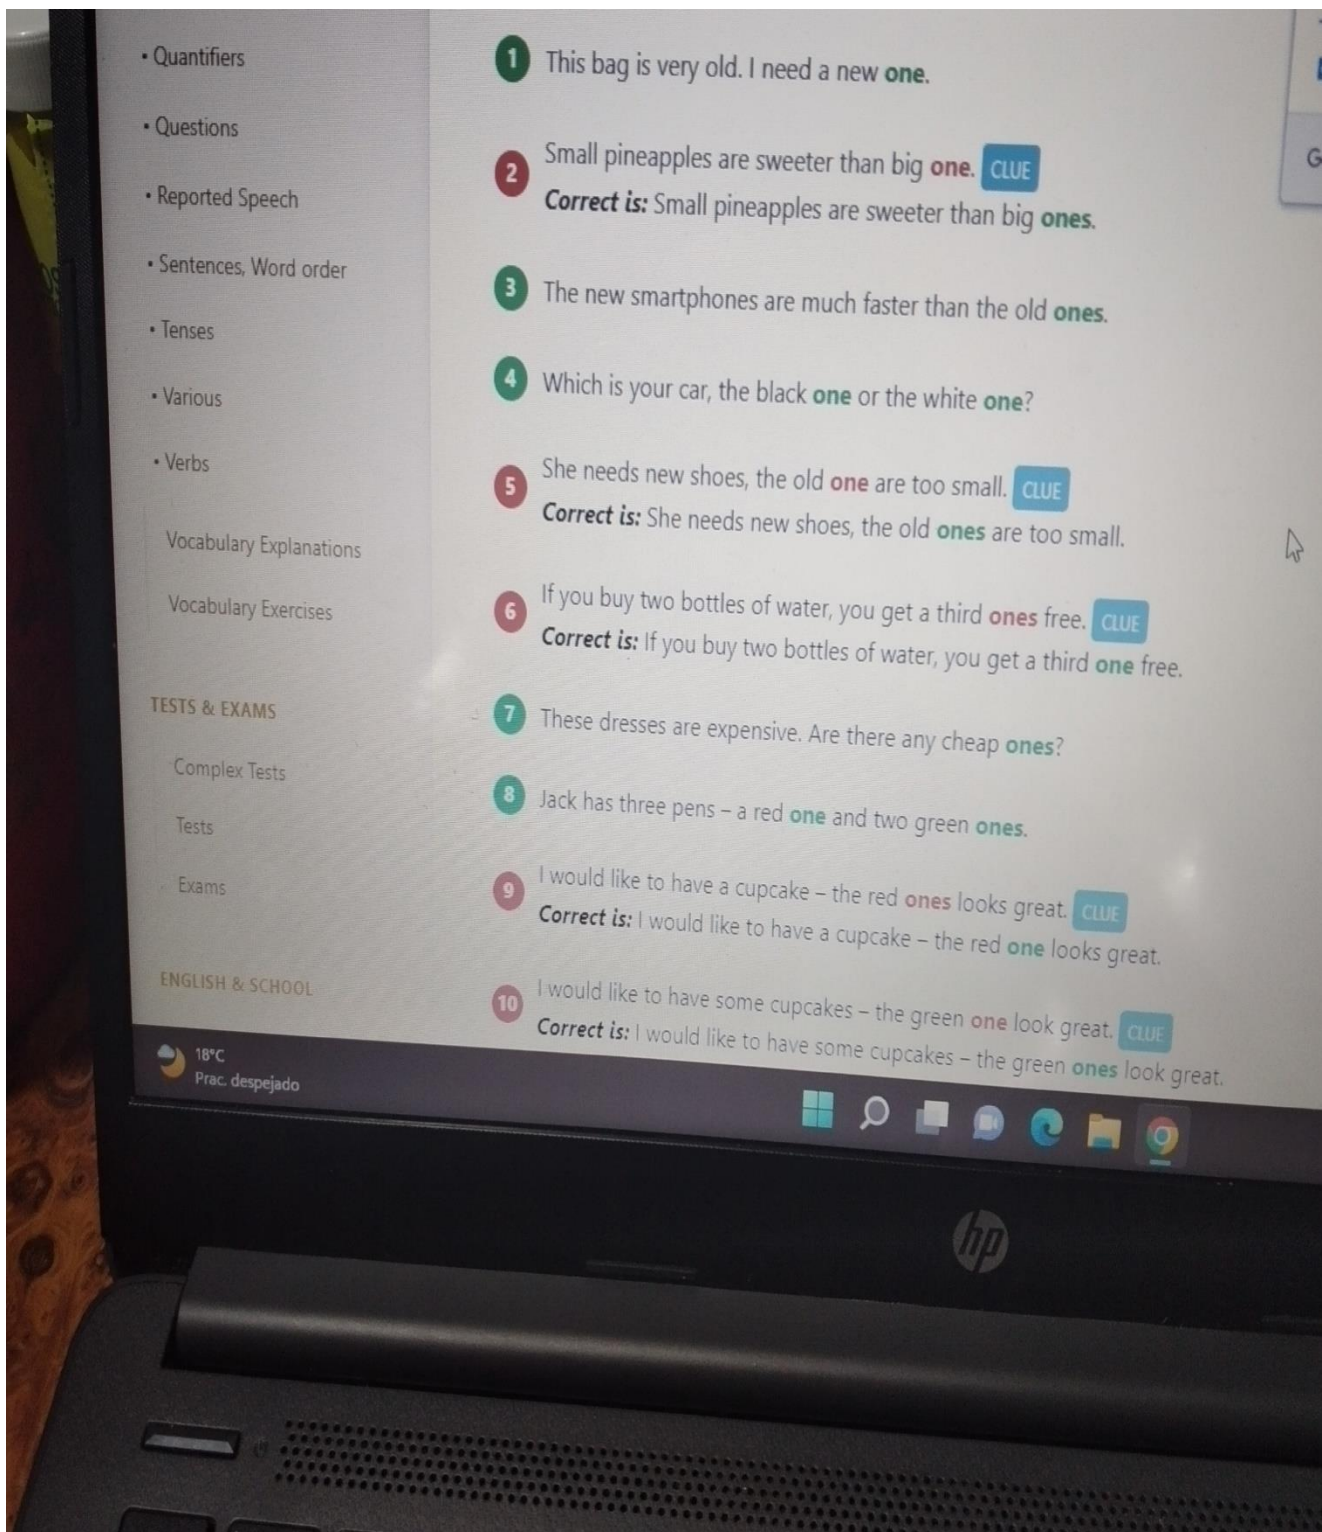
• Quantifiers

• Questions

• Reported Speech

• Sentences, Word order

• Tenses

• Various

• Verbs

Vocabulary Explanations

Vocabulary Exercises

TESTS & EXAMS

Complex Tests

Tests

Exams

ENGLISH & SCHOOL

1 This bag is very old. I need a new one.

2 Small pineapples are sweeter than big one. CLUE
Correct is: Small pineapples are sweeter than big ones.

3 The new smartphones are much faster than the old ones.

4 Which is your car, the black one or the white one?

5 She needs new shoes, the old one are too small. CLUE
Correct is: She needs new shoes, the old ones are too small.

6 If you buy two bottles of water, you get a third ones free. CLUE
Correct is: If you buy two bottles of water, you get a third one free.

7 These dresses are expensive. Are there any cheap ones?

8 Jack has three pens – a red one and two green ones.

9 I would like to have a cupcake – the red ones looks great. CLUE
Correct is: I would like to have a cupcake – the red one looks great.

10 I would like to have some cupcakes – the green one look great. CLUE
Correct is: I would like to have some cupcakes – the green ones look great.

G

18°C
Prac. despejado

hp